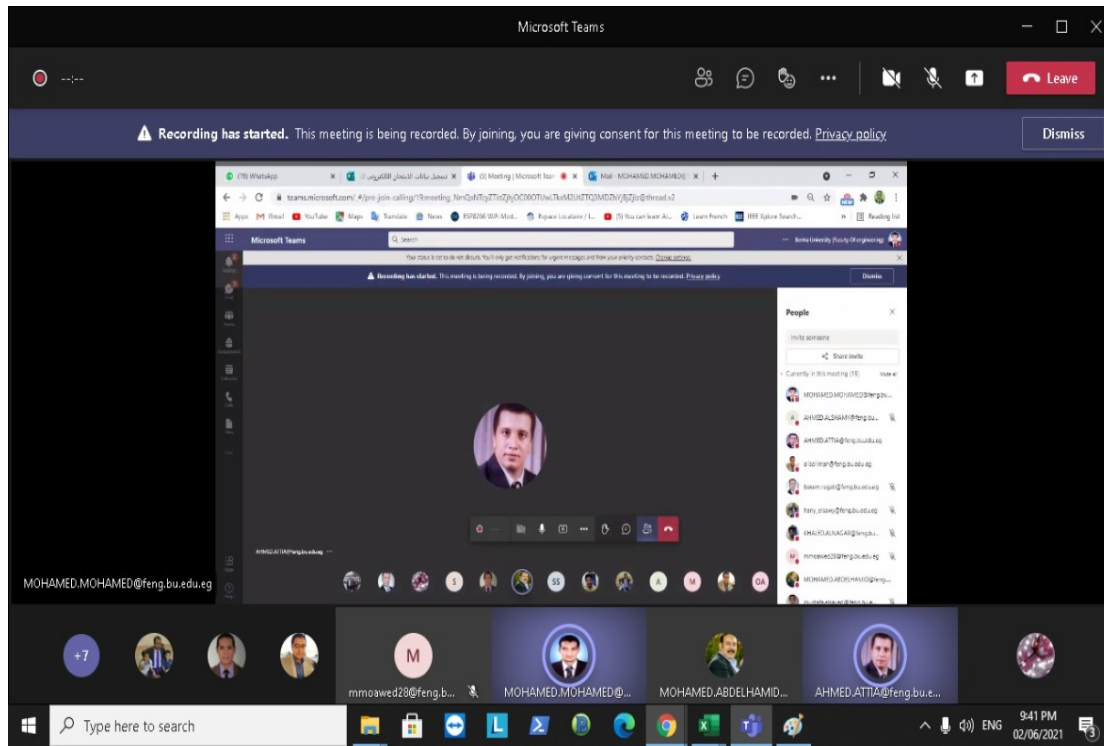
Microsoft Teams

--:--

Leave

Recording has started. This meeting is being recorded. By joining, you are giving consent for this meeting to be recorded. Privacy policy

Dismiss

(19) WhatsApp

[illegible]

(3) Meeting | Microsoft Teams

Mail - MOHAMED.MOHAMED

teams.microsoft.com/_#/pre-join-calling/19:meeting_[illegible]@thread.v2

Apps Gmail YouTube Maps Translate News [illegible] Reading list

Microsoft Teams

Search

Benha University (Faculty Of engineering)

Your status is set to do not disturb. You'll only get notifications for urgent messages and from your priority contacts. Change settings

Recording has started. This meeting is being recorded. By joining, you are giving consent for this meeting to be recorded. Privacy policy

Dismiss

People

Invite someone

Share invite

Currently in this meeting (15) Mute all

MOHAMED.MOHAMED@feng.bu...

AHMED.ALSHAMY@feng.bu...

AHMED.ATTIA@feng.bu.edu.eg

a.soliman@feng.bu.edu.eg

basem.ragab@feng.bu.edu.eg

fany_elsawy@feng.bu.edu.eg

KHALED.ALNAGAR@feng.bu...

mmoawed28@feng.bu.edu.eg

MOHAMED.ABDELHAMID@feng...

AHMED.ATTIA@feng.bu.edu.eg

MOHAMED.MOHAMED@feng.bu.edu.eg

+7

M

mmoawed28@feng.b...

MOHAMED.MOHAMED@...

MOHAMED.ABDELHAMID...

AHMED.ATTIA@feng.bu.e...

Type here to search

ENG

9:41 PM
02/06/2021